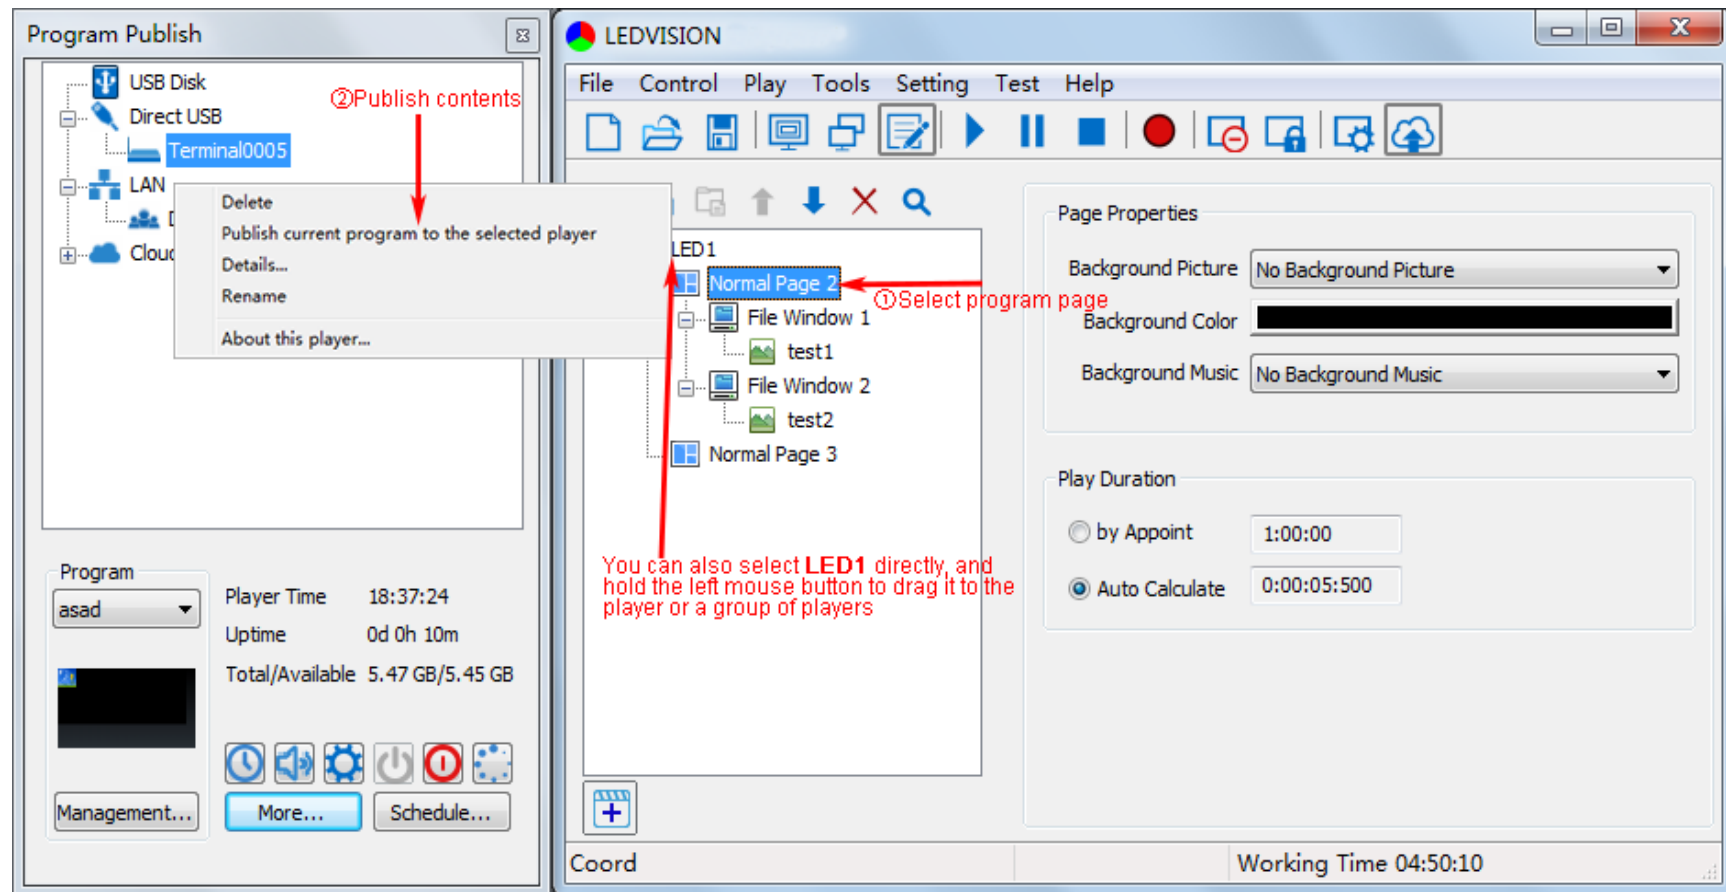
Program Publish

USB Disk
Direct USB
Terminal0005
LAN
Cloud

②Publish contents

Delete
Publish current program to the selected player
Details...
Rename
About this player...

Program
asad
Player Time 18:37:24
Uptime 0d 0h 10m
Total/Available 5.47 GB/5.45 GB

Management... More... Schedule...

LEDVISION

File Control Play Tools Setting Test Help

LED1
Normal Page 2
File Window 1
test1
File Window 2
test2
Normal Page 3

①Select program page

You can also select LED1 directly, and hold the left mouse button to drag it to the player or a group of players

Page Properties
Background Picture No Background Picture
Background Color
Background Music No Background Music

Play Duration
by Appoint 1:00:00
Auto Calculate 0:00:05:500

Coord
Working Time 04:50:10